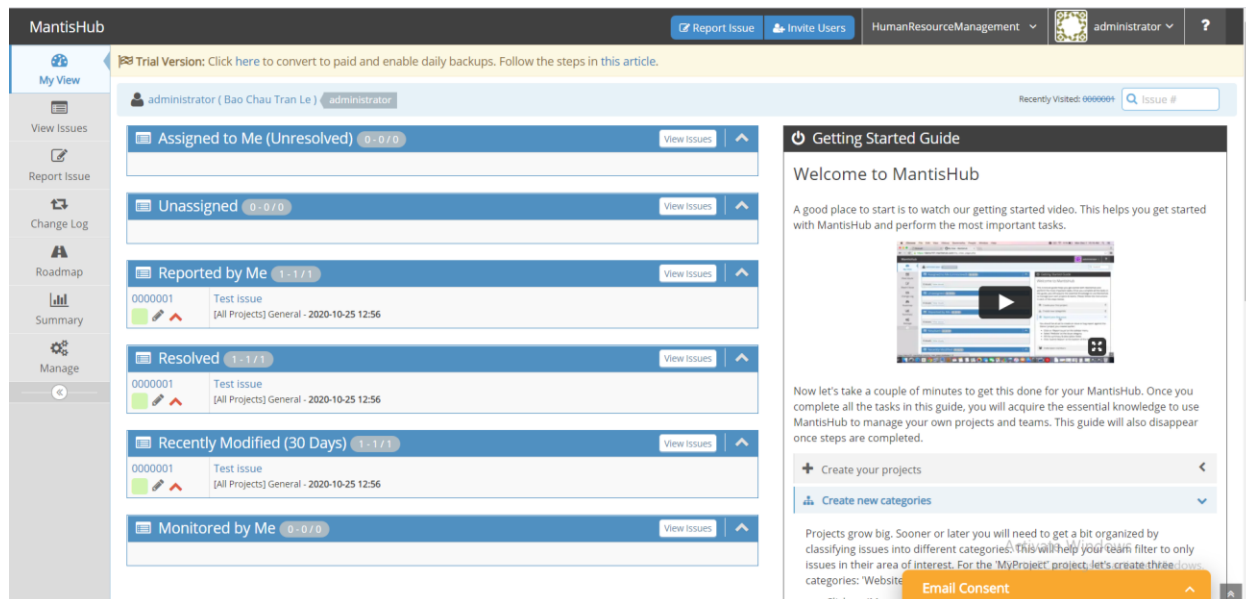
MantisHub

Report Issue | Invite Users | HumanResourceManagement | administrator | ?

My View
View Issues
Report Issue
Change Log
Roadmap
Summary
Manage

Trial Version: Click here to convert to paid and enable daily backups. Follow the steps in this article.

administrator ( Bao Chau Tran Le ) administrator

Recently Visited: 0000001 Issue #

Assigned to Me (Unresolved) 0 - 0 / 0 View Issues

Unassigned 0 - 0 / 0 View Issues

Reported by Me 1 - 1 / 1 View Issues
0000001 Test issue
[All Projects] General - 2020-10-25 12:56

Resolved 1 - 1 / 1 View Issues
0000001 Test issue
[All Projects] General - 2020-10-25 12:56

Recently Modified (30 Days) 1 - 1 / 1 View Issues
0000001 Test issue
[All Projects] General - 2020-10-25 12:56

Monitored by Me 0 - 0 / 0 View Issues

Getting Started Guide

Welcome to MantisHub

A good place to start is to watch our getting started video. This helps you get started with MantisHub and perform the most important tasks.

Now let's take a couple of minutes to get this done for your MantisHub. Once you complete all the tasks in this guide, you will acquire the essential knowledge to use MantisHub to manage your own projects and teams. This guide will also disappear once steps are completed.

Create your projects

Create new categories

Projects grow big. Sooner or later you will need to get a bit organized by classifying issues into different categories. This will help your team filter to only issues in their area of interest. For the 'MyProject' project, let's create three categories: 'Website

Activate Windows

Email Consent